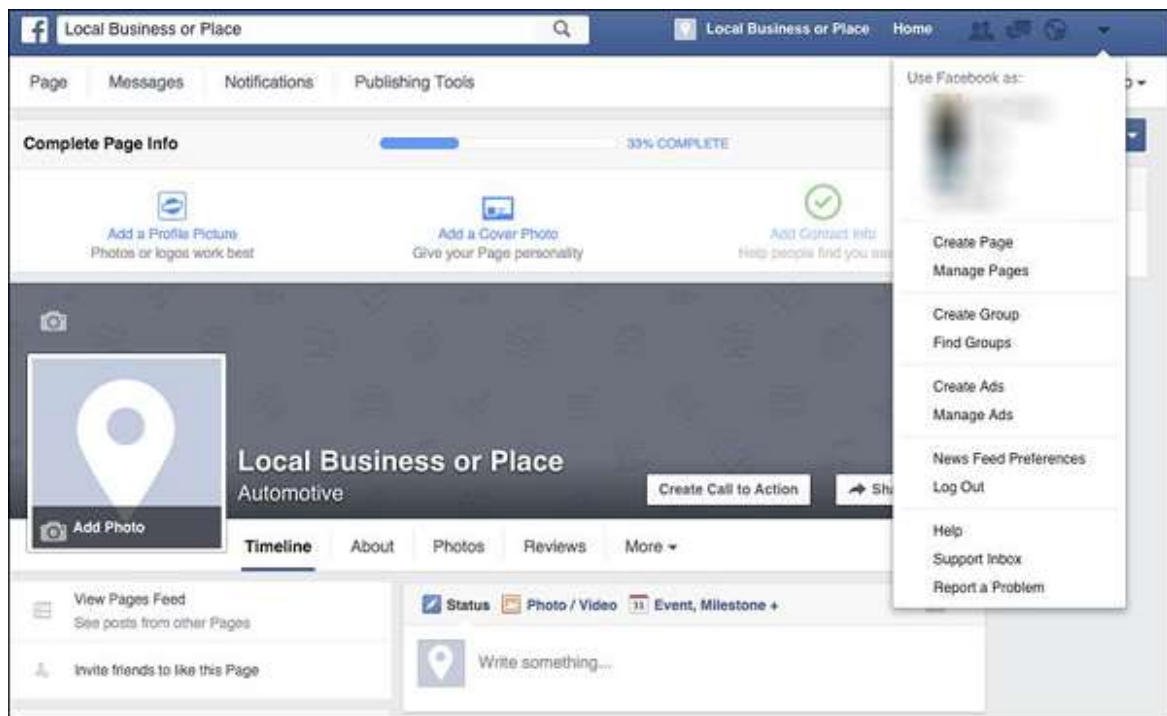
Local Business or Place

Local Business or Place Home

Page Messages Notifications Publishing Tools

Complete Page Info

33% COMPLETE

Add a Profile Picture
Photos or logos work best

Add a Cover Photo
Give your Page personality

Add Contact Info
Help people find you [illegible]

Local Business or Place
Automotive

Add Photo

Create Call to Action

Sh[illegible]

Timeline About Photos Reviews More ▾

View Pages Feed
See posts from other Pages

Invite friends to like this Page

Status Photo / Video Event, Milestone +

Write something...

Use Facebook as:

Create Page
Manage Pages

Create Group
Find Groups

Create Ads
Manage Ads

News Feed Preferences
Log Out

Help
Support Inbox
Report a Problem